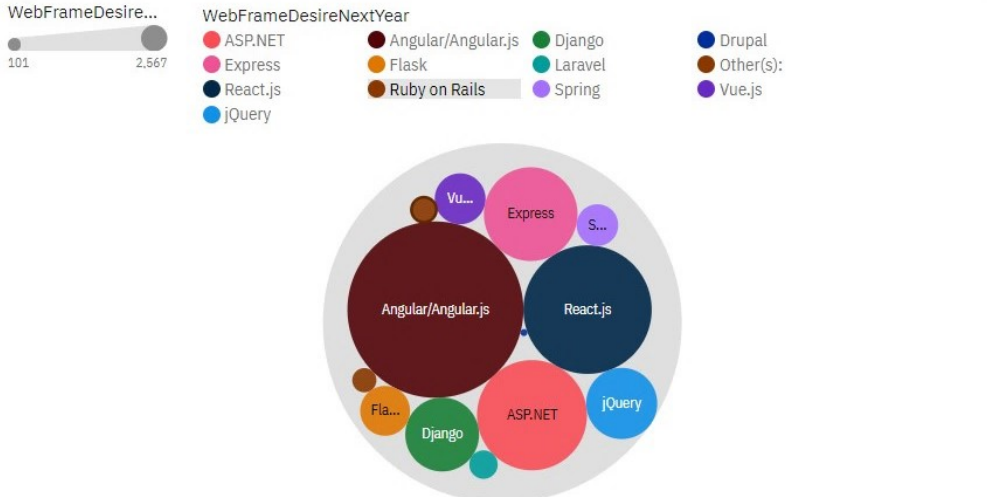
WebFrameDesire...

101 2,567

WebFrameDesireNextYear

ASP.NET
Angular/Angular.js
Django
Drupal
Express
Flask
Laravel
Other(s):
React.js
Ruby on Rails
Spring
Vue.js
jQuery

Vu...
Express
S...
Angular/Angular.js
React.js
Fla...
Django
ASP.NET
jQuery